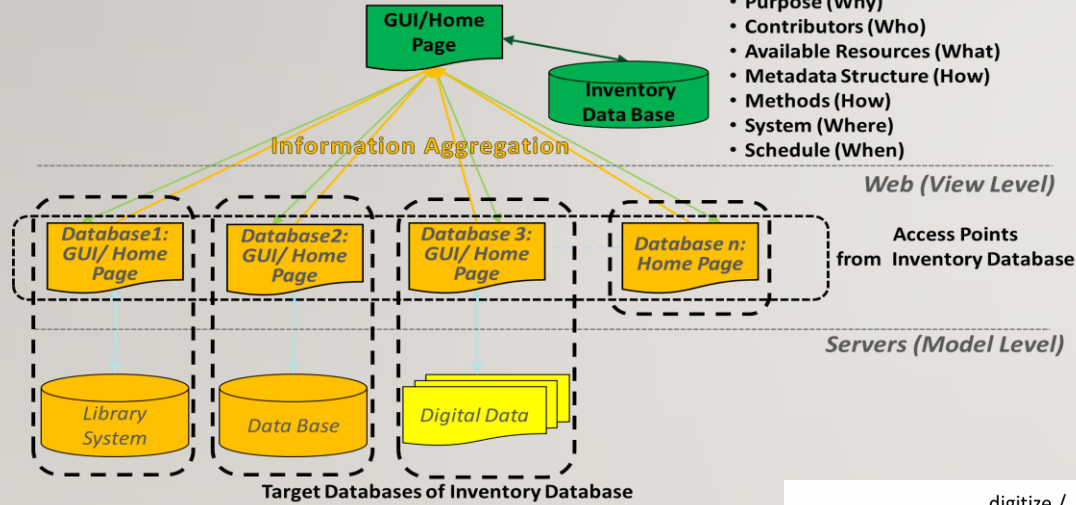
GUI/Home Page

Inventory Data Base

• Purpose (Why)
• Contributors (Who)
• Available Resources (What)
• Metadata Structure (How)
• Methods (How)
• System (Where)
• Schedule (When)

Information Aggregation

Web (View Level)

Database1: GUI/ Home Page

Database2: GUI/ Home Page

Database 3: GUI/ Home Page

Database n: Home Page

Access Points from Inventory Database

Servers (Model Level)

Library System

Data Base

Digital Data

Target Databases of Inventory Database

digitize /